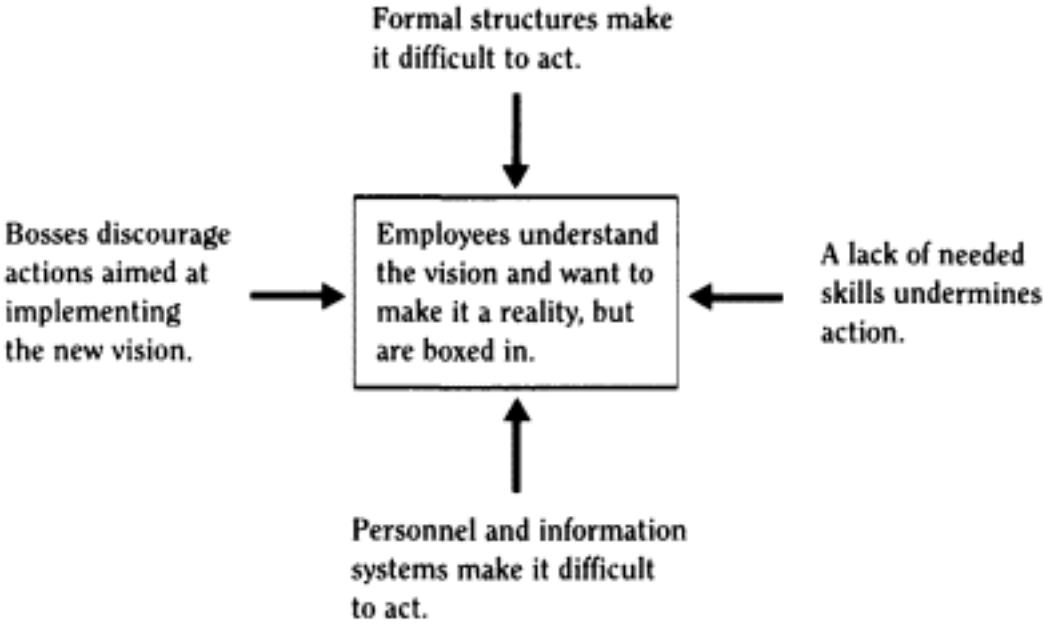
Formal structures make it difficult to act.

Bosses discourage actions aimed at implementing the new vision.

Employees understand the vision and want to make it a reality, but are boxed in.

A lack of needed skills undermines action.

Personnel and information systems make it difficult to act.